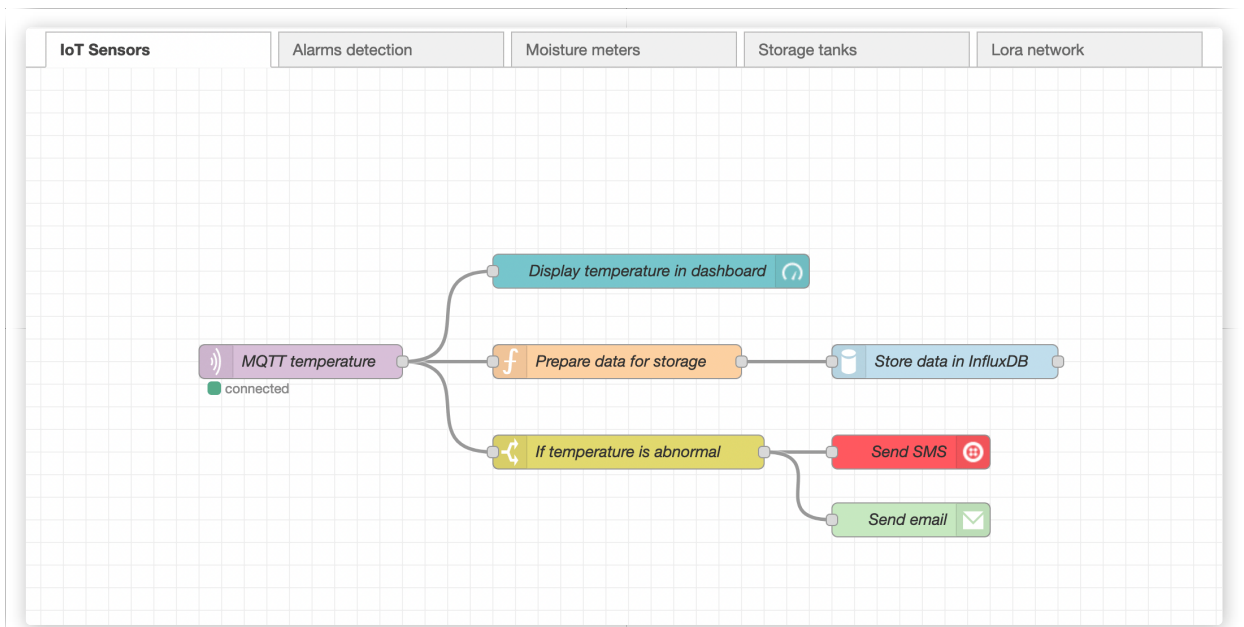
IoT Sensors | Alarms detection | Moisture meters | Storage tanks | Lora network

Display temperature in dashboard

MQTT temperature
connected

Prepare data for storage

Store data in InfluxDB

If temperature is abnormal

Send SMS

Send email